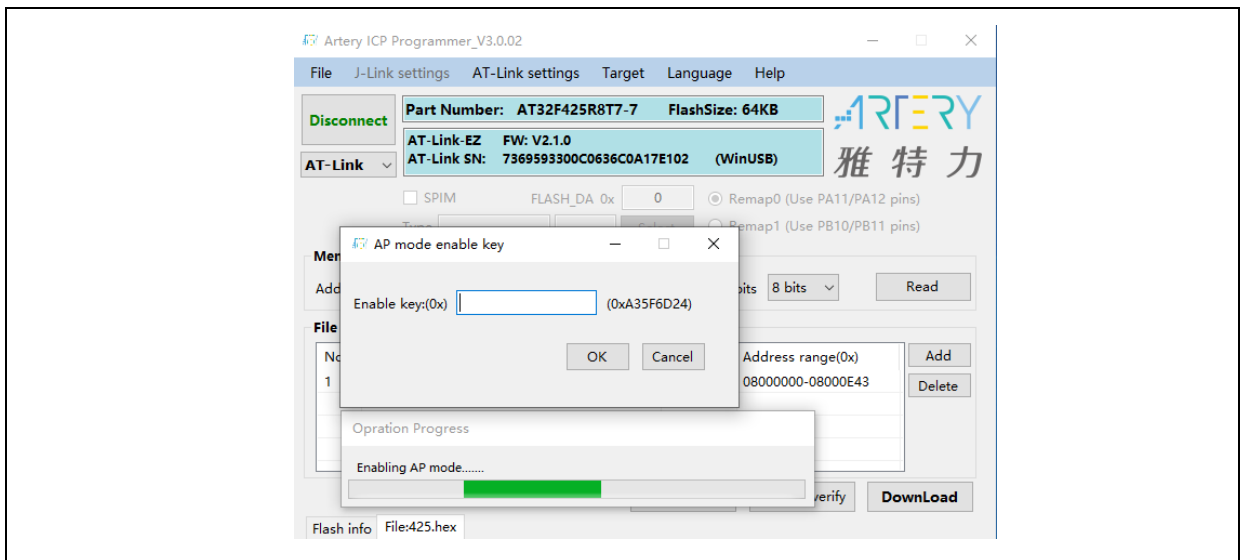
Artery ICP Programmer_V3.0.02

File J-Link settings AT-Link settings Target Language Help

Disconnect

Part Number: AT32F425R8T7-7 FlashSize: 64KB

AT-Link-EZ FW: V2.1.0
AT-Link SN: 7369593300C0636C0A17E102 (WinUSB)

AT-Link

ARTERY
雅特力

SPIM FLASH_DA 0x 0 Remap0 (Use PA11/PA12 pins)

Remap1 (Use PB10/PB11 pins)

Mem

Add

bits 8 bits Read

File

No Address range(0x) Add

1 08000000-08000E43 Delete

AP mode enable key

Enable key:(0x) (0xA35F6D24)

OK Cancel

Opration Progress

Enabling AP mode.......

verify DownLoad

Flash info File:425.hex